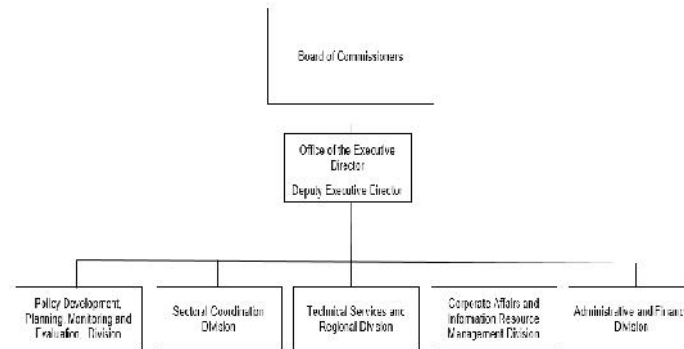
Board of Commissioners

Office of the Executive Director

Deputy Executive Director

Policy Development, Planning, Monitoring and Evaluation Division

Sectoral Coordination Division

Technical Services and Regional Division

Corporate Affairs and Information Resource Management Division

Administrative and Financ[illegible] Division